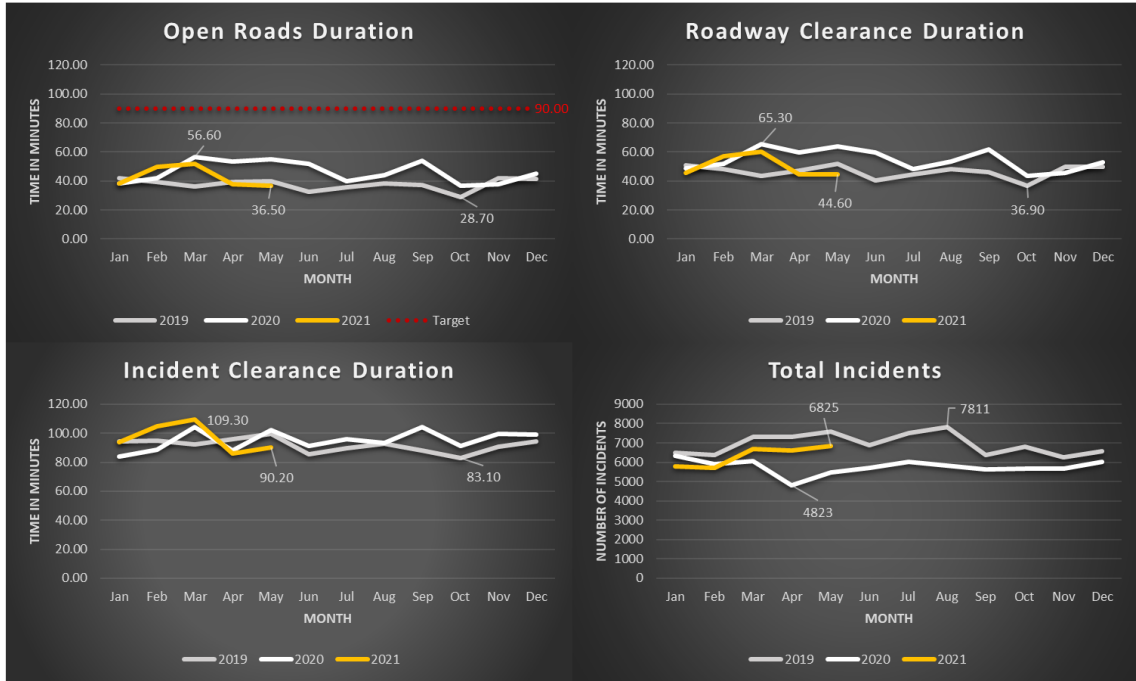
Open Roads Duration

TIME IN MINUTES

120.00
100.00
80.00
60.00
40.00
20.00
0.00

90.00
56.60
36.50
28.70

Jan Feb Mar Apr May Jun Jul Aug Sep Oct Nov Dec

MONTH

2019 2020 2021 Target

Roadway Clearance Duration

TIME IN MINUTES

120.00
100.00
80.00
60.00
40.00
20.00
0.00

65.30
44.60
36.90

Jan Feb Mar Apr May Jun Jul Aug Sep Oct Nov Dec

MONTH

2019 2020 2021

Incident Clearance Duration

TIME IN MINUTES

120.00
100.00
80.00
60.00
40.00
20.00
0.00

109.30
90.20
83.10

Jan Feb Mar Apr May Jun Jul Aug Sep Oct Nov Dec

MONTH

2019 2020 2021

Total Incidents

NUMBER OF INCIDENTS

9000
8000
7000
6000
5000
4000
3000
2000
1000
0

6825
7811
4823

Jan Feb Mar Apr May Jun Jul Aug Sep Oct Nov Dec

MONTH

2019 2020 2021